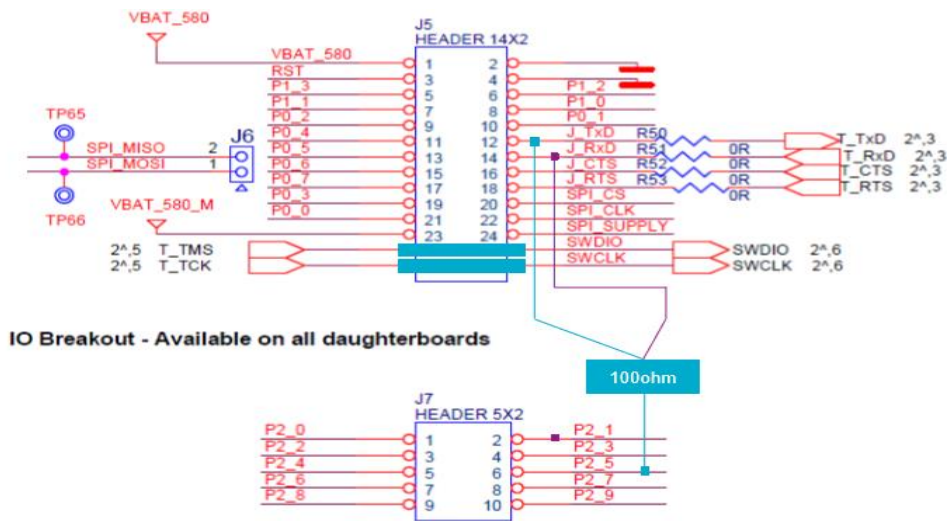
VBAT_580

J5
HEADER 14X2

VBAT_580 1 2
RST 3 4
P1_3 5 6 P1_2
P1_1 7 8 P1_0
P0_2 9 10 P0_1
P0_4 11 12 J_TxD R50
P0_5 13 14 J_RxD R51 0R
P0_6 15 16 J_CTS R52 0R
P0_7 17 18 J_RTS R53 0R
P0_3 19 20 SPI_CS 0R
P0_0 21 22 SPI_CLK
23 24 SPI_SUPPLY

T_TxD 2^,3
T_RxD 2^,3
T_CTS 2^,3
T_RTS 2^,3

TP65
SPI_MISO 2
SPI_MOSI 1
J6
TP66
VBAT_580_M

2^,5 T_TMS
2^,5 T_TCK
SWDIO
SWCLK
SWDIO 2^,6
SWCLK 2^,6

IO Breakout - Available on all daughterboards

100ohm

J7
HEADER 5X2
P2_0 1 2 P2_1
P2_2 3 4 P2_3
P2_4 5 6 P2_5
P2_6 7 8 P2_7
P2_8 9 10 P2_9